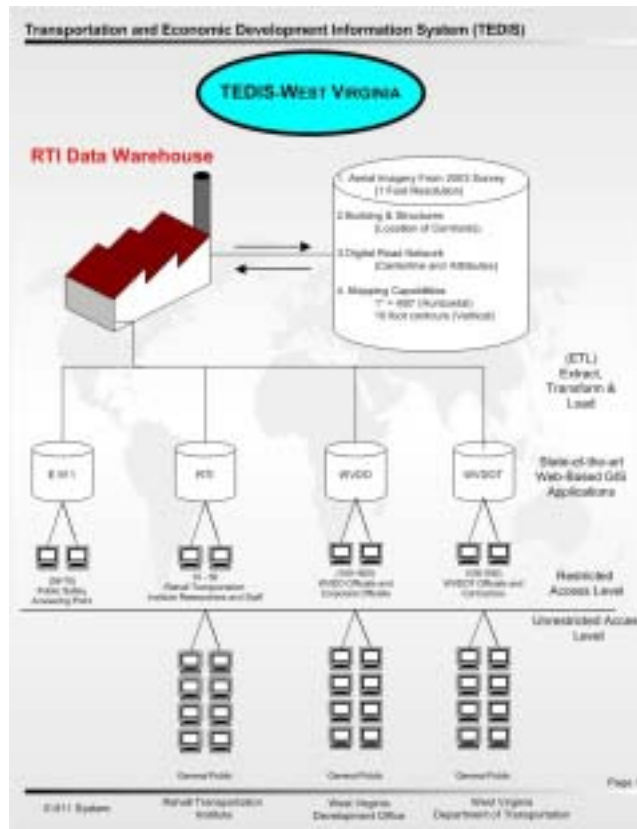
Transportation and Economic Development Information System (TEDIS)

TEDIS-West Virginia

RTI Data Warehouse

1. Aerial Imagery From 2003 Survey (1 Foot Resolution)

2. Building & Structures (Location of Centroids)

3. Digital Road Network (Centerline and Attributes)

4. Mapping Capabilities 1" = 400' (Horizontal) 10 foot contours (Vertical)

(ETL) Extract, Transform & Load

E-911

RTI

WVDO

WVDOT

State-of-the-art Web-Based GIS Applications

(56 PS) Public Safety Answering Point

15 - 18 Rahall Transportation Institute Researchers and Staff

(100-500) WVDO Officials and Corporate Officials

(100-500) WVDOT Officials and Contractors

Restricted Access Level

Unrestricted Access Level

General Public

General Public

General Public

Page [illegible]

E-911 System

Rahall Transportation Institute

West Virginia Development Office

West Virginia Department of Transportation